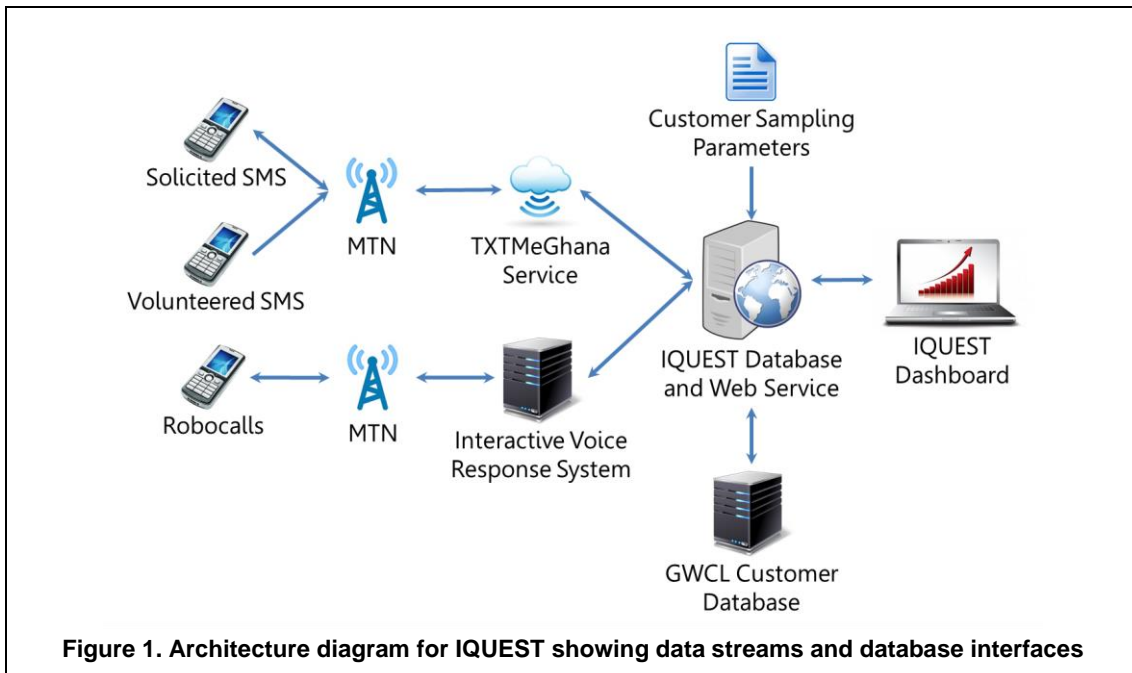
Customer Sampling Parameters

Solicited SMS

Volunteered SMS

MTN

TXTMeGhana Service

IQUEST Database and Web Service

IQUEST Dashboard

Robocalls

MTN

Interactive Voice Response System

GWCL Customer Database

**Figure 1. Architecture diagram for IQUEST showing data streams and database interfaces**